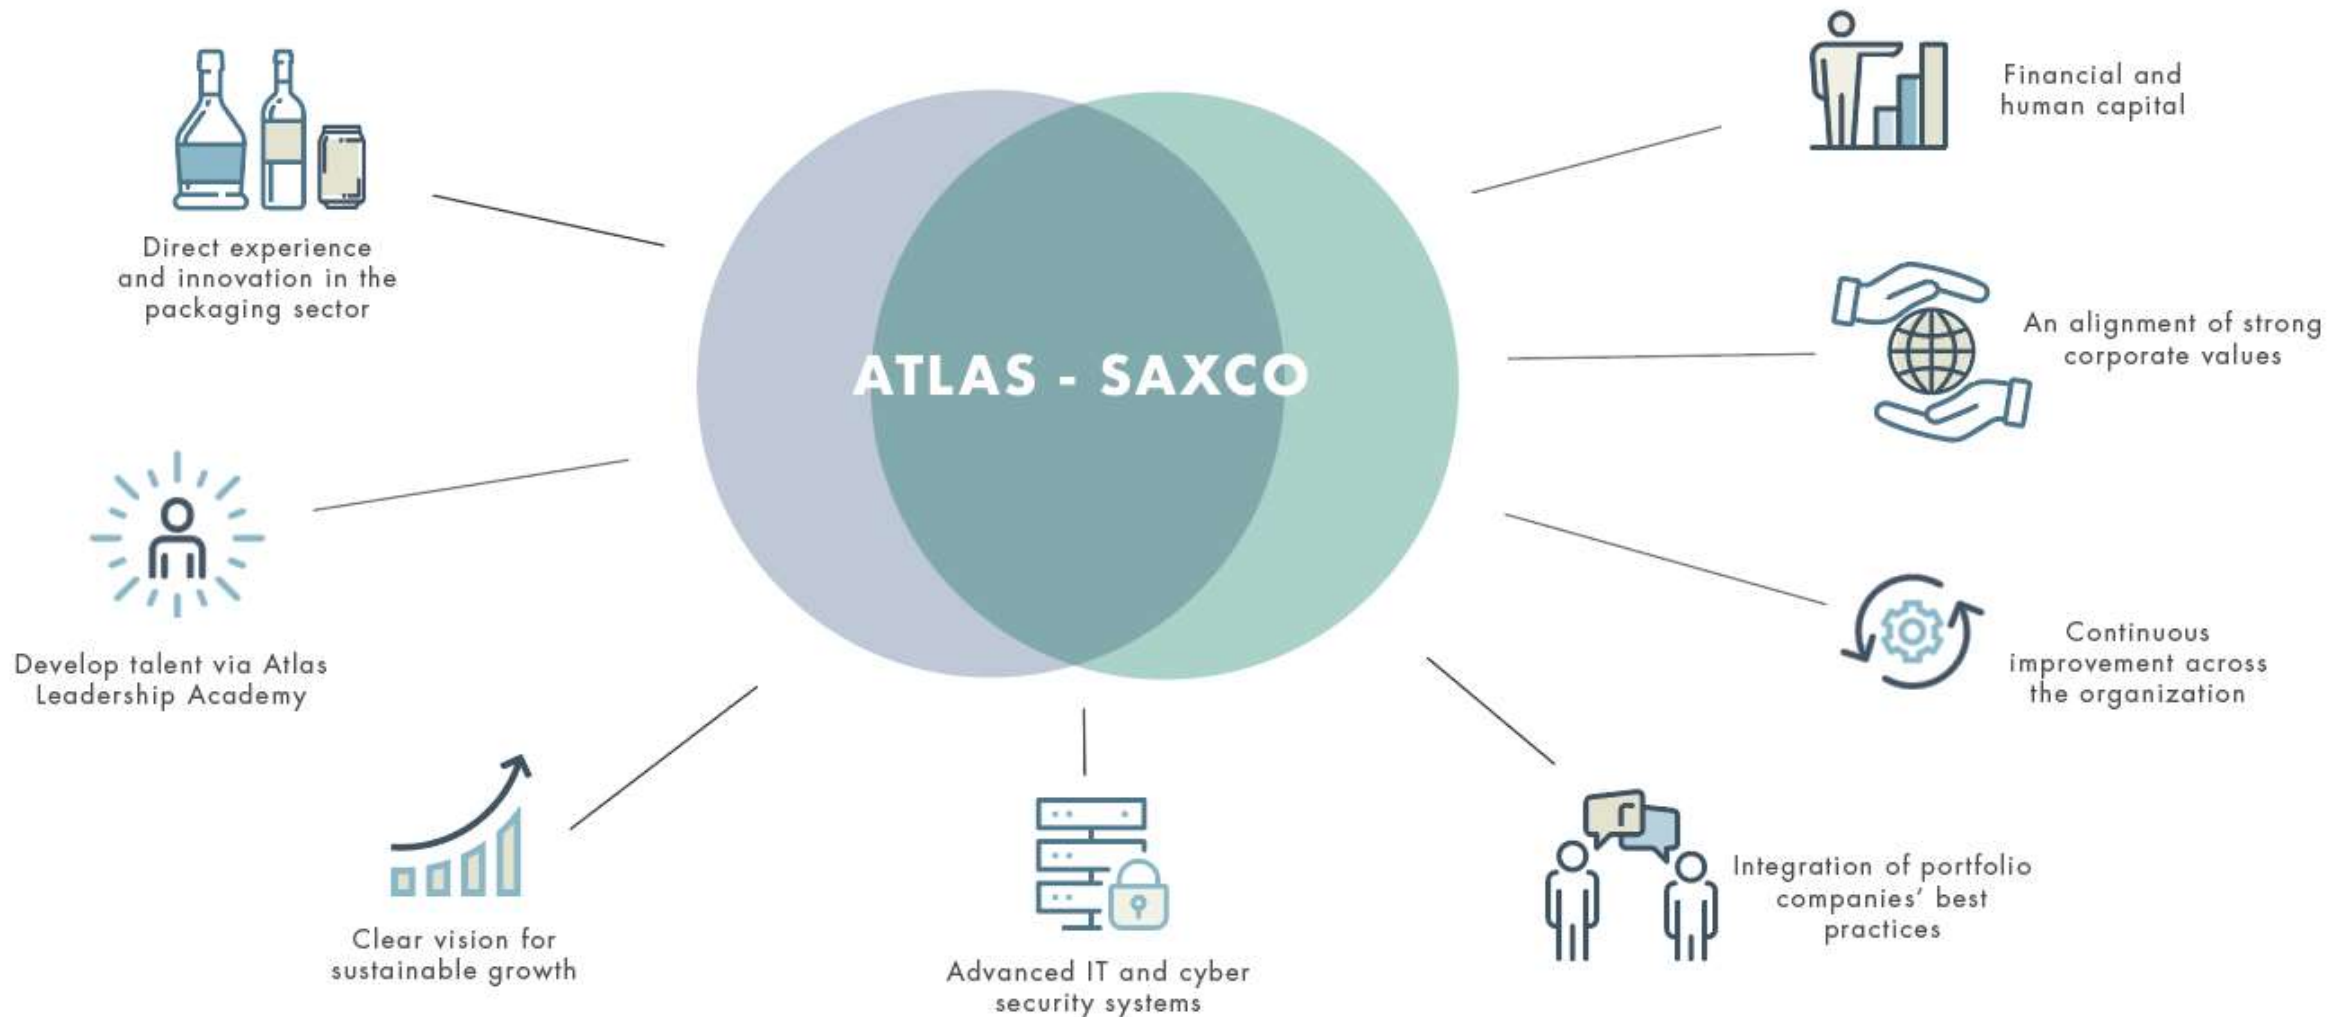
ATLAS - SAXCO

Direct experience and innovation in the packaging sector

Financial and human capital

An alignment of strong corporate values

Develop talent via Atlas Leadership Academy

Continuous improvement across the organization

Clear vision for sustainable growth

Advanced IT and cyber security systems

Integration of portfolio companies' best practices